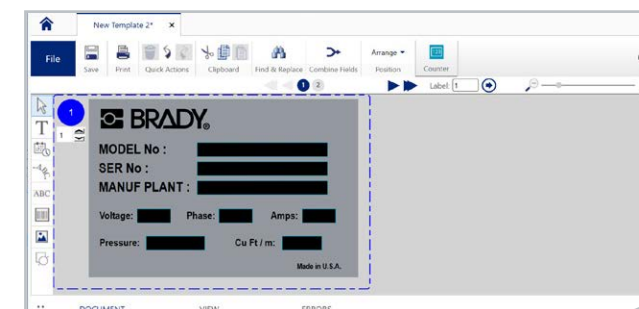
New Template 2* ×

File

Save Print Quick Actions Clipboard Find & Replace Combine Fields Arrange Position Counter

1 2

Label: 1

T

ABC

1

1

BRADY.

MODEL No :

SER No :

MANUF PLANT :

Voltage: Phase: Amps:

Pressure: Cu Ft / m:

Made in U.S.A.